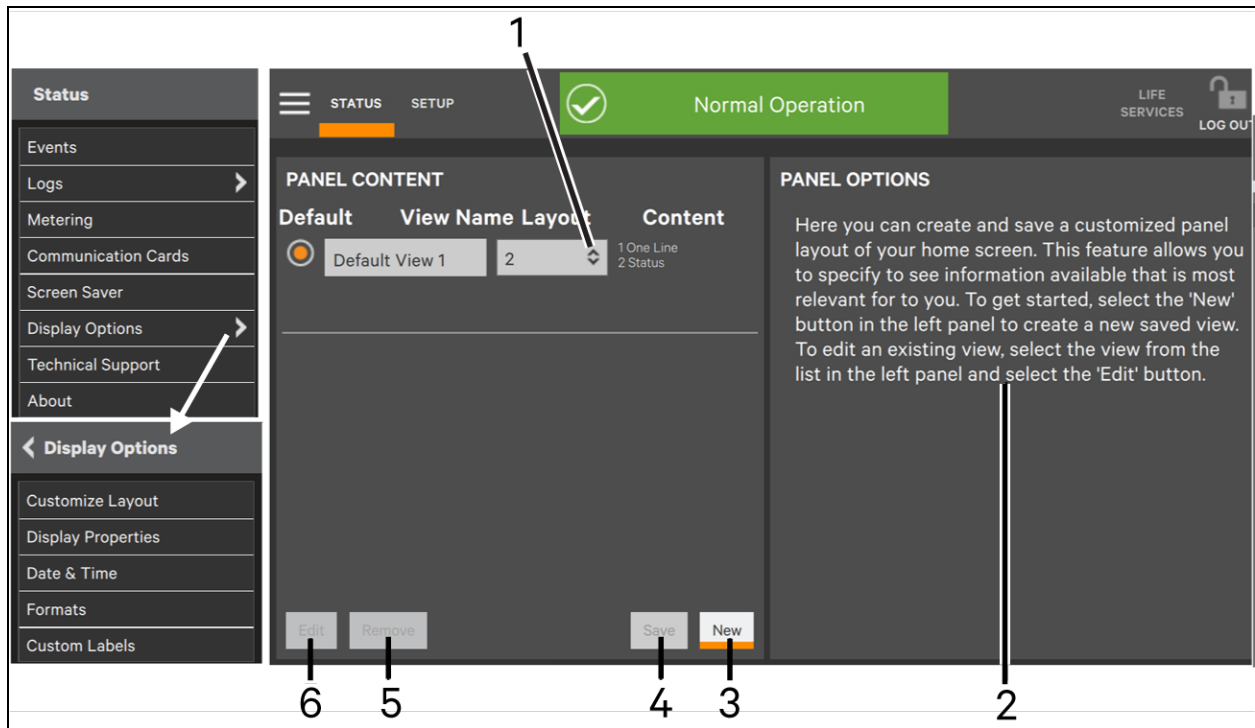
Status

Events
Logs
Metering
Communication Cards
Screen Saver
Display Options
Technical Support
About

Display Options

Customize Layout
Display Properties
Date & Time
Formats
Custom Labels

STATUS SETUP

Normal Operation

LIFE SERVICES

LOG OUT

1

PANEL CONTENT

| Default | View Name | Layout | Content |
|---|---|---|---|
| | Default View 1 | 2 | 1 One Line 2 Status |

Edit Remove Save New

PANEL OPTIONS

Here you can create and save a customized panel layout of your home screen. This feature allows you to specify to see information available that is most relevant for to you. To get started, select the 'New' button in the left panel to create a new saved view. To edit an existing view, select the view from the list in the left panel and select the 'Edit' button.

6 5 4 3 2